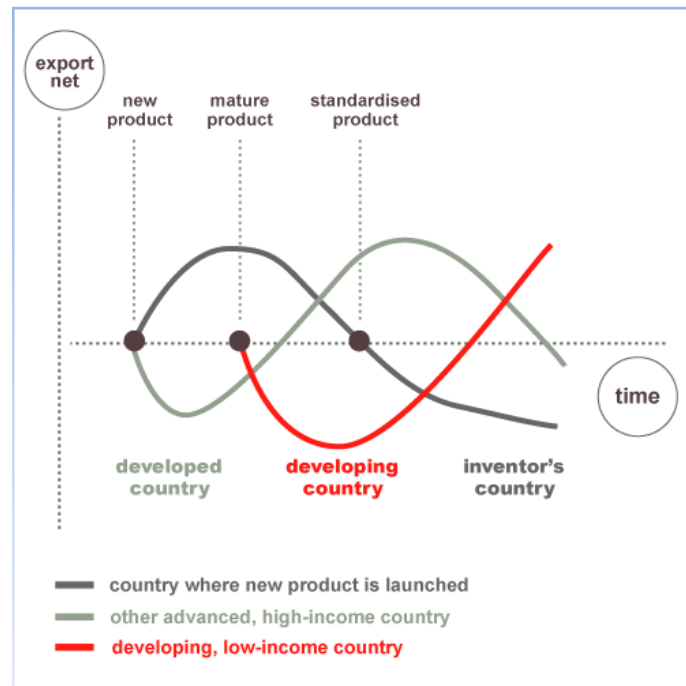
export net

new product

mature product

standardised product

time

developed country

developing country

inventor's country

country where new product is launched

other advanced, high-income country

developing, low-income country